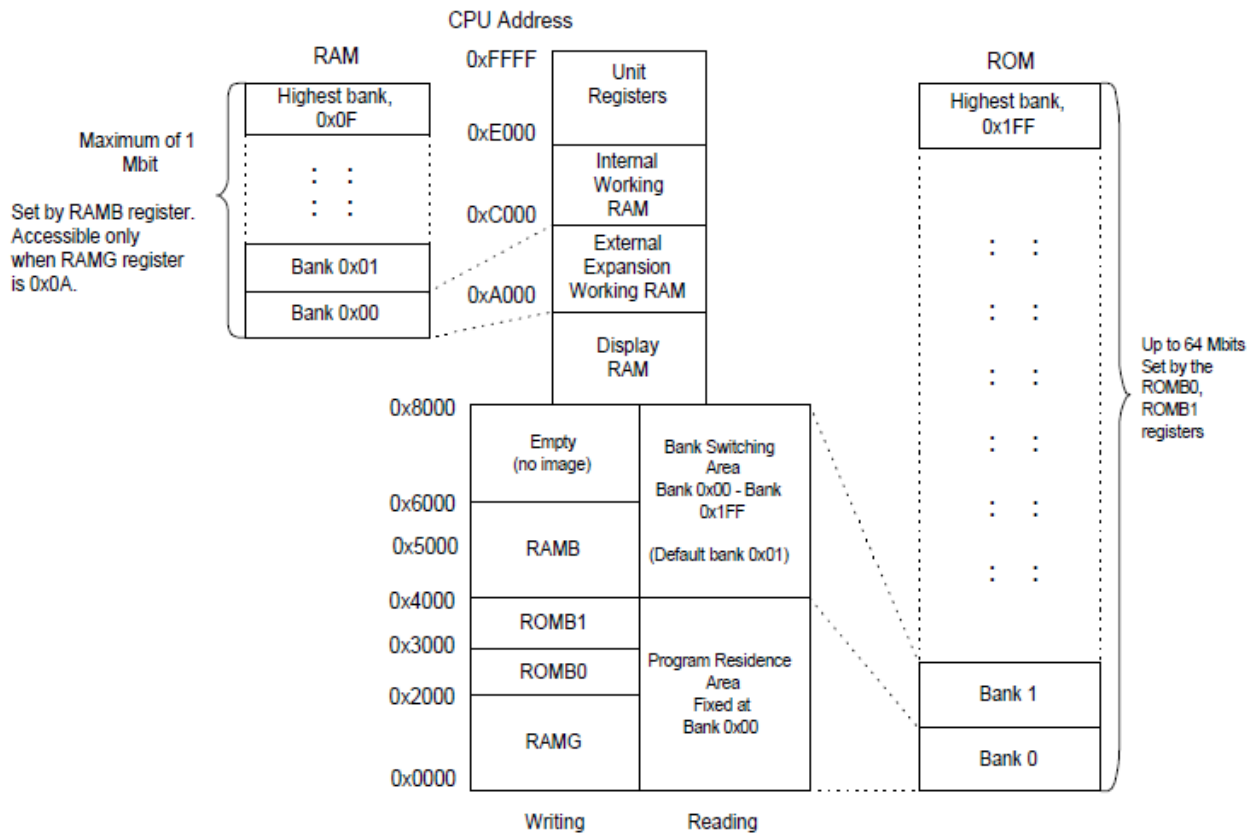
CPU Address

RAM

Highest bank, 0x0F

: :
: :

Bank 0x01

Bank 0x00

Maximum of 1 Mbit

Set by RAMB register. Accessible only when RAMG register is 0x0A.

0xFFFF

Unit Registers

0xE000

Internal Working RAM

0xC000

External Expansion Working RAM

0xA000

Display RAM

0x8000

Empty (no image)

Bank Switching Area Bank 0x00 - Bank 0x1FF

(Default bank 0x01)

0x6000

0x5000

RAMB

0x4000

ROMB1

0x3000

ROMB0

Program Residence Area Fixed at Bank 0x00

0x2000

RAMG

0x0000

Writing

Reading

ROM

Highest bank, 0x1FF

: :

: :

: :

: :

: :

: :

Bank 1

Bank 0

Up to 64 Mbits Set by the ROMB0, ROMB1 registers